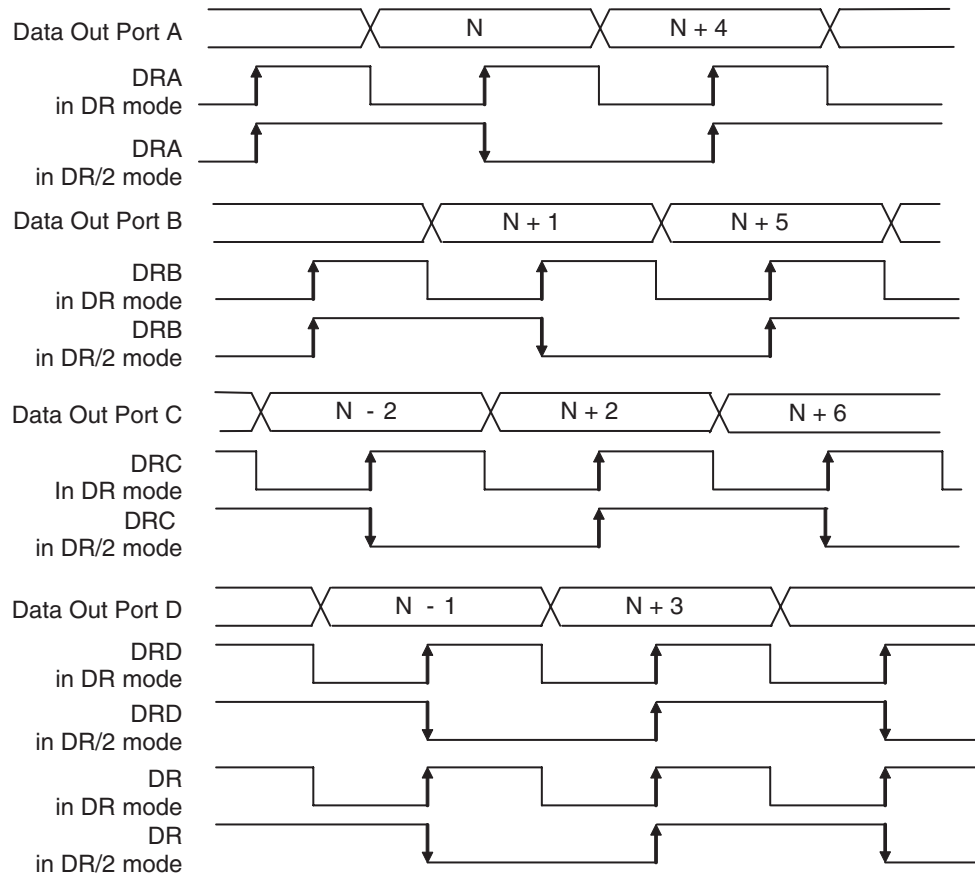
Data Out Port A
N
N + 4
DRA
in DR mode
DRA
in DR/2 mode
Data Out Port B
N + 1
N + 5
DRB
in DR mode
DRB
in DR/2 mode
Data Out Port C
N - 2
N + 2
N + 6
DRC
In DR mode
DRC
in DR/2 mode
Data Out Port D
N - 1
N + 3
DRD
in DR mode
DRD
in DR/2 mode
DR
in DR mode
DR
in DR/2 mode